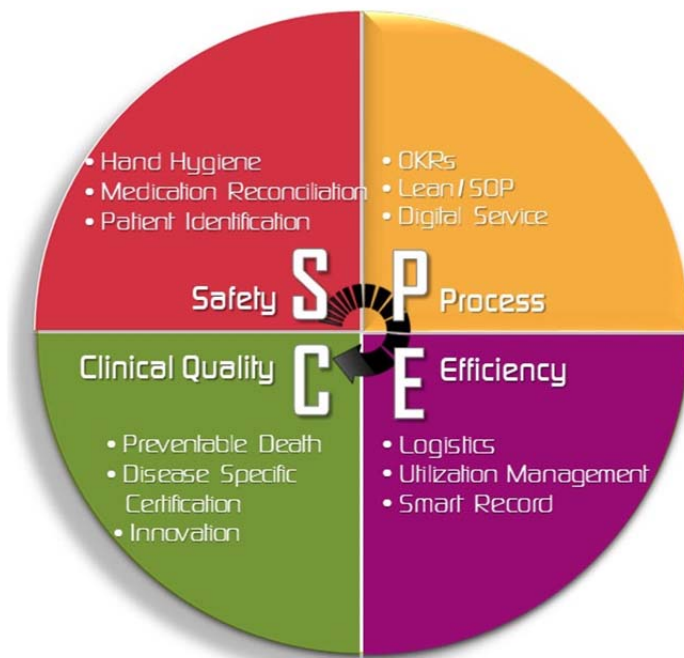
• Hand Hygiene
• Medication Reconciliation
• Patient Identification

• OKRs
• Lean / SOP
• Digital Service

Safety S

P Process

Clinical Quality C

E Efficiency

• Preventable Death
• Disease Specific Certification
• Innovation

• Logistics
• Utilization Management
• Smart Record